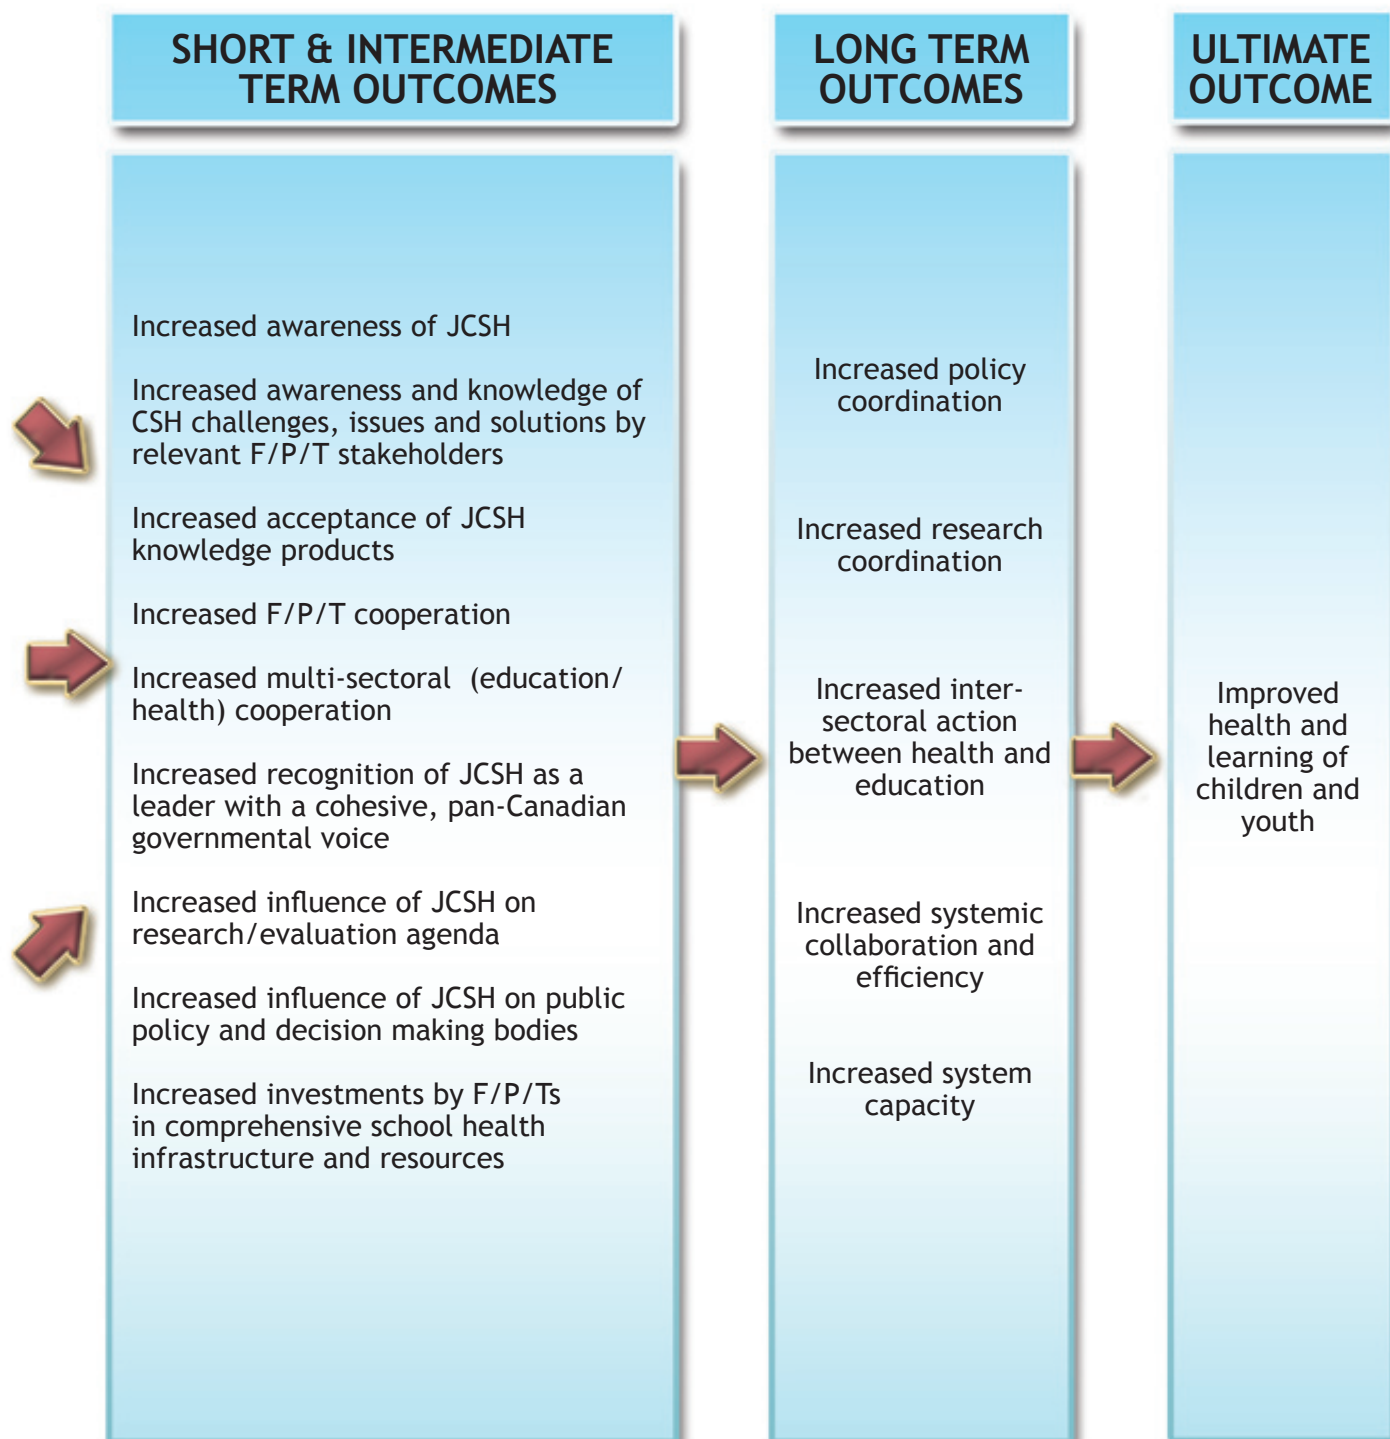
SHORT & INTERMEDIATE TERM OUTCOMES

Increased awareness of JCSH

Increased awareness and knowledge of CSH challenges, issues and solutions by relevant F/P/T stakeholders

Increased acceptance of JCSH knowledge products

Increased F/P/T cooperation

Increased multi-sectoral (education/ health) cooperation

Increased recognition of JCSH as a leader with a cohesive, pan-Canadian governmental voice

Increased influence of JCSH on research/evaluation agenda

Increased influence of JCSH on public policy and decision making bodies

Increased investments by F/P/Ts in comprehensive school health infrastructure and resources

LONG TERM OUTCOMES

Increased policy coordination

Increased research coordination

Increased inter-sectoral action between health and education

Increased systemic collaboration and efficiency

Increased system capacity

ULTIMATE OUTCOME

Improved health and learning of children and youth